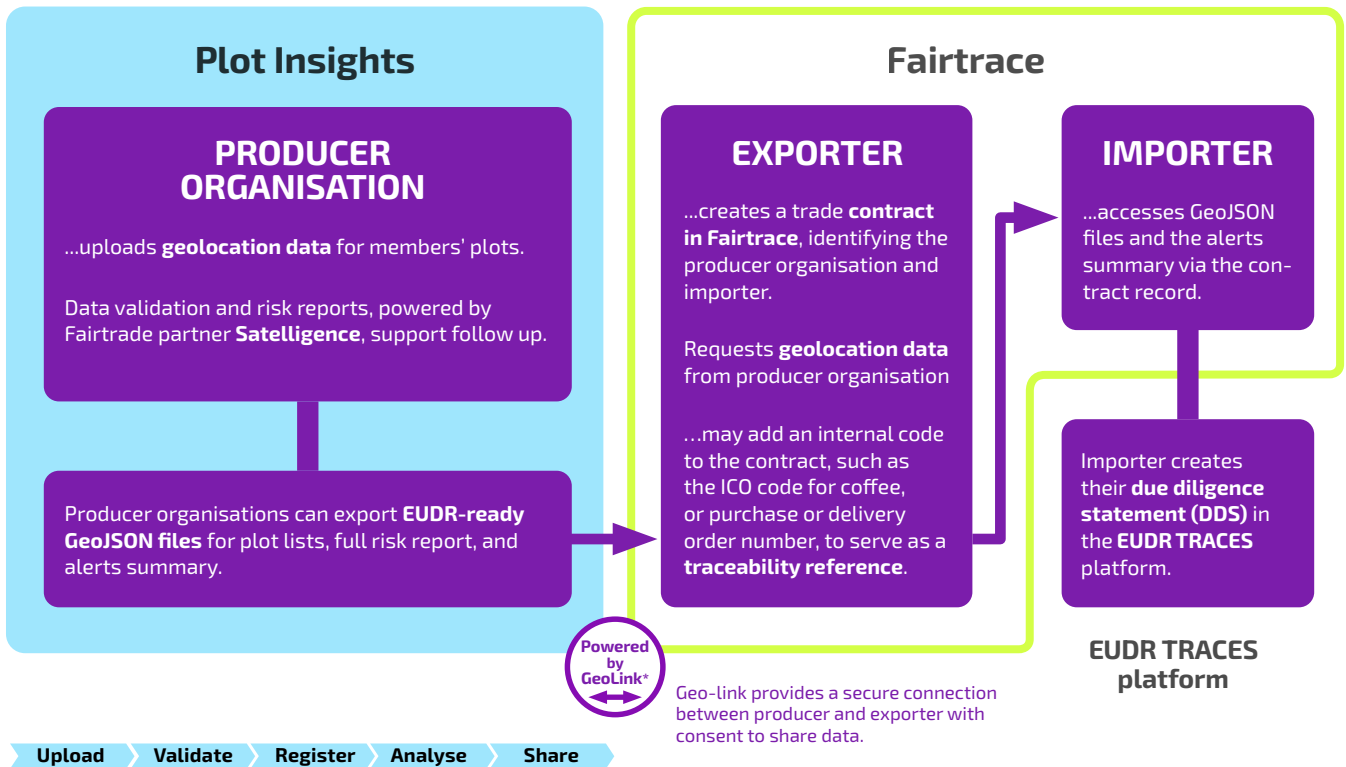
Plot Insights

PRODUCER ORGANISATION

...uploads **geolocation data** for members' plots.

Data validation and risk reports, powered by Fairtrade partner **Satelligence**, support follow up.

Producer organisations can export **EUDR-ready GeoJSON files** for plot lists, full risk report, and alerts summary.

Fairtrace

EXPORTER

...creates a trade **contract in Fairtrace**, identifying the producer organisation and importer.

Requests **geolocation data** from producer organisation

...may add an internal code to the contract, such as the ICO code for coffee, or purchase or delivery order number, to serve as a **traceability reference**.

IMPORTER

...accesses GeoJSON files and the alerts summary via the contract record.

Importer creates their **due diligence statement (DDS)** in the **EUDR TRACES** platform.

EUDR TRACES platform

Powered by GeoLink*

Geo-link provides a secure connection between producer and exporter with consent to share data.

Upload Validate Register Analyse Share